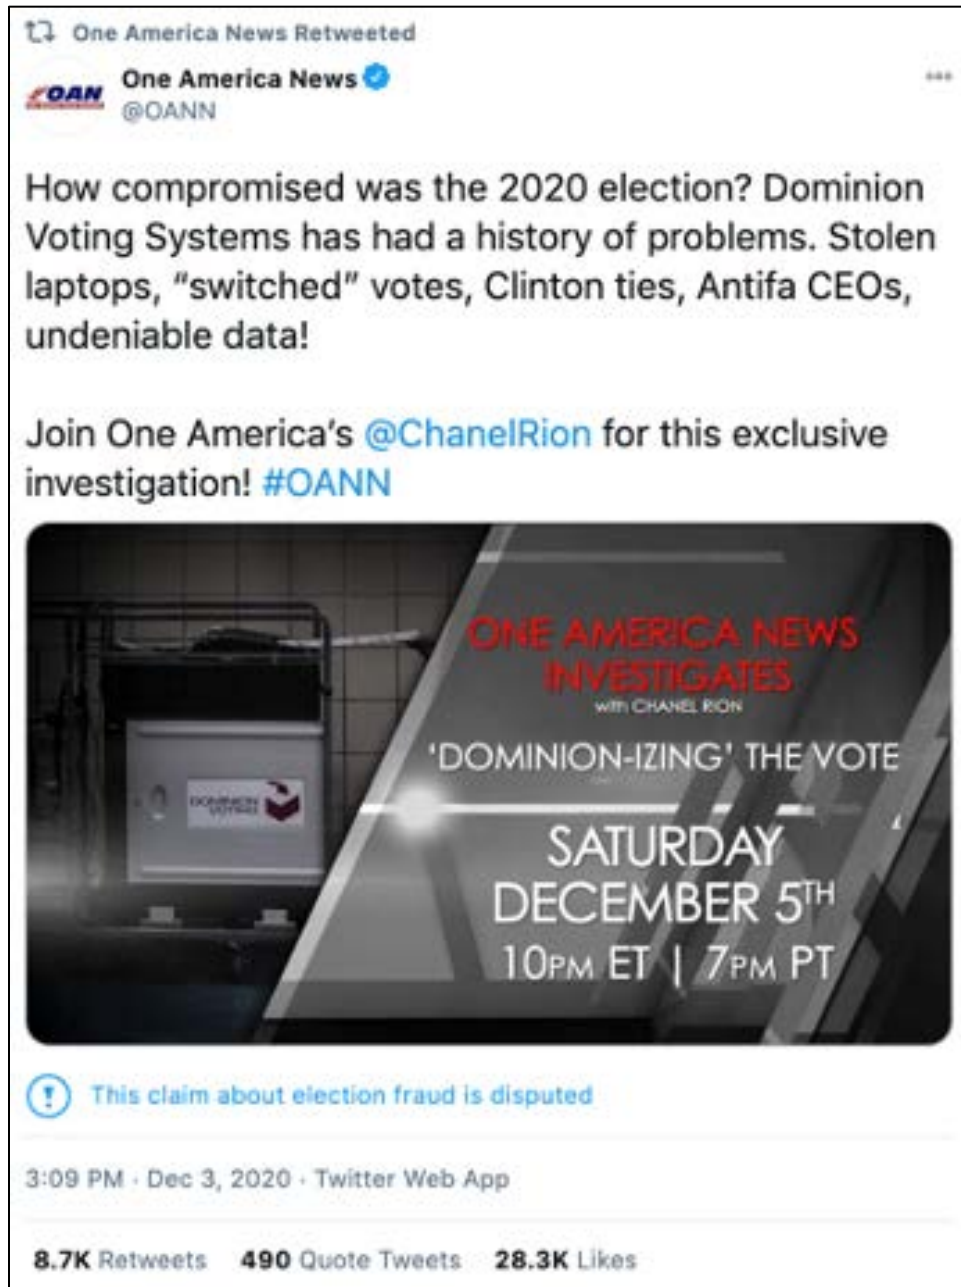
One America News Retweeted

OAN

One America News
@OANN

How compromised was the 2020 election? Dominion Voting Systems has had a history of problems. Stolen laptops, "switched" votes, Clinton ties, Antifa CEOs, undeniable data!

Join One America's @ChanelRion for this exclusive investigation! #OANN

DOMINION VOTING

ONE AMERICA NEWS INVESTIGATES
with CHANEL RION
'DOMINION-IZING' THE VOTE
SATURDAY DECEMBER 5TH
10PM ET | 7PM PT

This claim about election fraud is disputed

3:09 PM · Dec 3, 2020 · Twitter Web App

8.7K Retweets 490 Quote Tweets 28.3K Likes